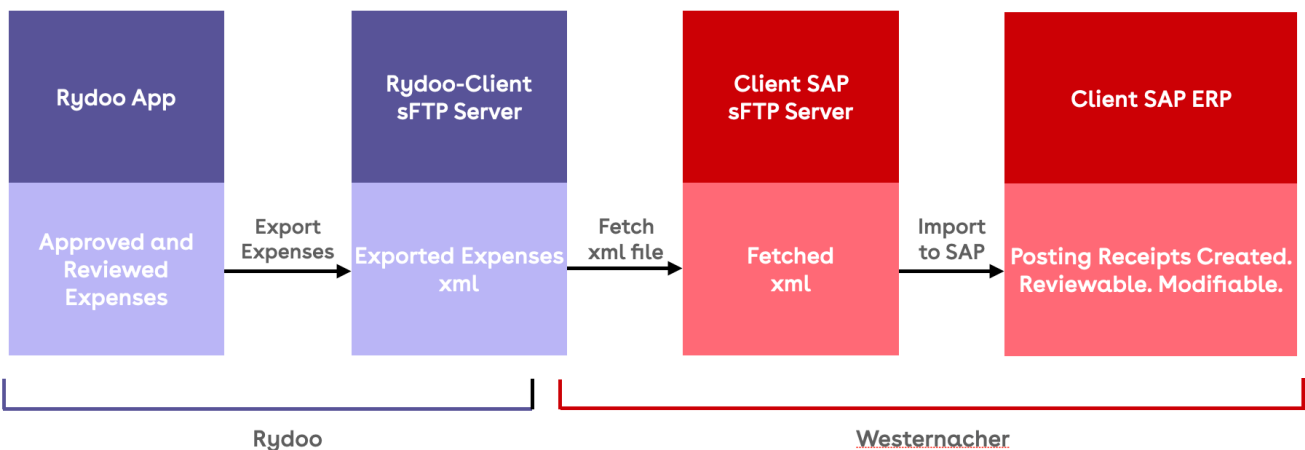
Rydoo App

Approved and Reviewed Expenses

Export Expenses

Rydoo-Client sFTP Server

Exported Expenses xml

Fetch xml file

Client SAP sFTP Server

Fetched xml

Import to SAP

Client SAP ERP

Posting Receipts Created. Reviewable. Modifiable.

Rydoo

Westernacher